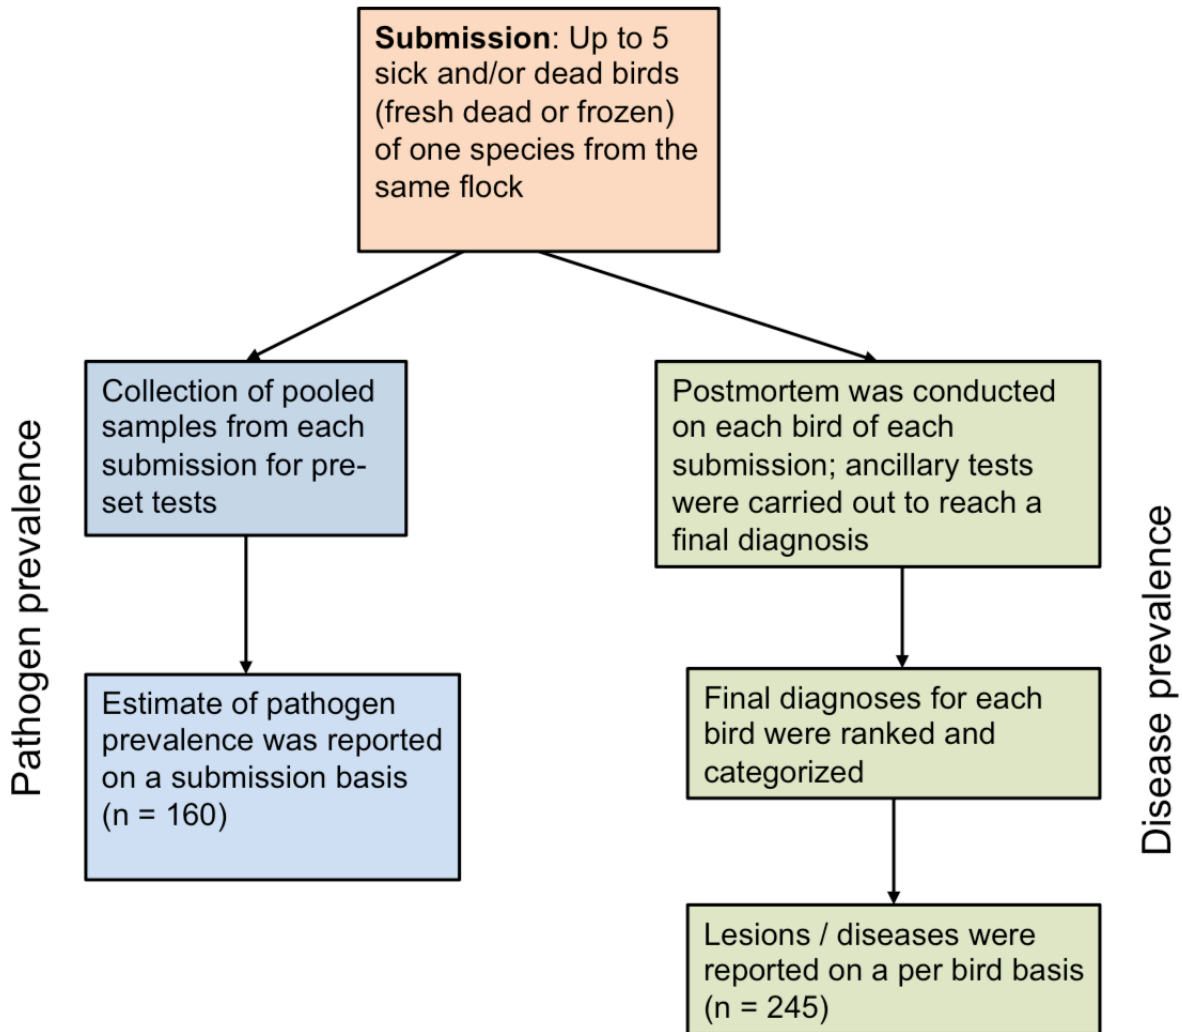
**Submission**: Up to 5 sick and/or dead birds (fresh dead or frozen) of one species from the same flock

Pathogen prevalence

Collection of pooled samples from each submission for preset tests

Estimate of pathogen prevalence was reported on a submission basis (n = 160)

Postmortem was conducted on each bird of each submission; ancillary tests were carried out to reach a final diagnosis

Final diagnoses for each bird were ranked and categorized

Lesions / diseases were reported on a per bird basis (n = 245)

Disease prevalence